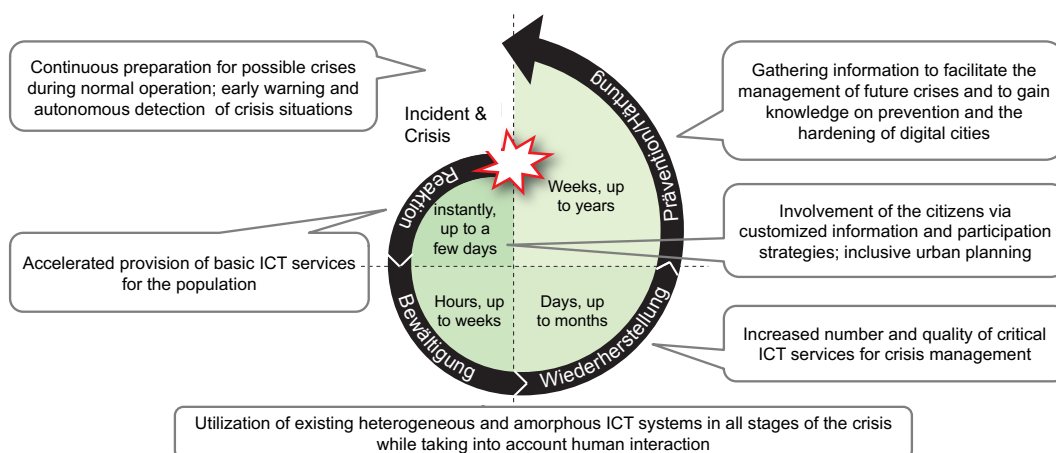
Continuous preparation for possible crises during normal operation; early warning and autonomous detection of crisis situations

Incident & Crisis

Prävention/Härtung

Gathering information to facilitate the management of future crises and to gain knowledge on prevention and the hardening of digital cities

Reaktion

instantly, up to a few days

Weeks, up to years

Involvement of the citizens via customized information and participation strategies; inclusive urban planning

Accelerated provision of basic ICT services for the population

Hours, up to weeks

Days, up to months

Bewältigung

Wiederherstellung

Increased number and quality of critical ICT services for crisis management

Utilization of existing heterogeneous and amorphous ICT systems in all stages of the crisis while taking into account human interaction